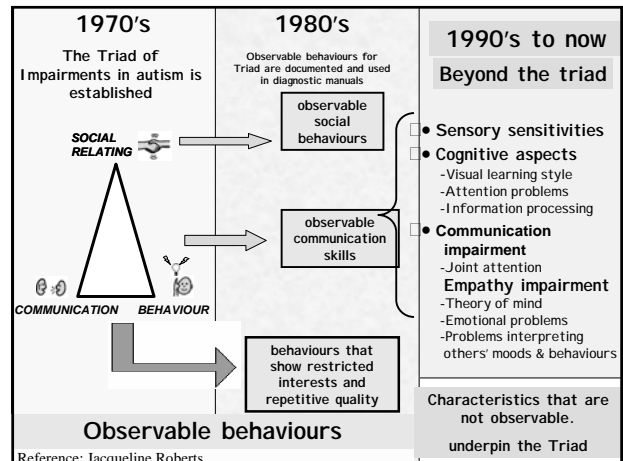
1970's

The Triad of Impairments in autism is established

SOCIAL RELATING

COMMUNICATION BEHAVIOUR

1980's

Observable behaviours for Triad are documented and used in diagnostic manuals

observable social behaviours

observable communication skills

behaviours that show restricted interests and repetitive quality

1990's to now

Beyond the triad

• Sensory sensitivities

• Cognitive aspects
-Visual learning style
-Attention problems
-Information processing

• Communication impairment
-Joint attention

Empathy impairment
-Theory of mind
-Emotional problems
-Problems interpreting others' moods & behaviours

Characteristics that are not observable.

underpin the Triad

Observable behaviours

Reference: Jacqueline Roberts